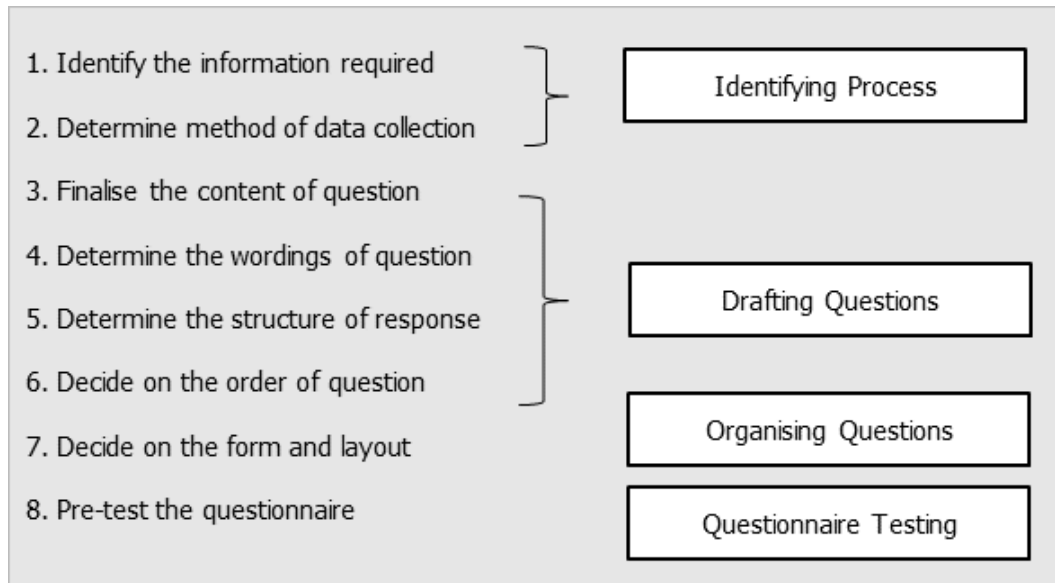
1. Identify the information required

2. Determine method of data collection

Identifying Process

3. Finalise the content of question

4. Determine the wordings of question

5. Determine the structure of response

6. Decide on the order of question

Drafting Questions

7. Decide on the form and layout

Organising Questions

8. Pre-test the questionnaire

Questionnaire Testing